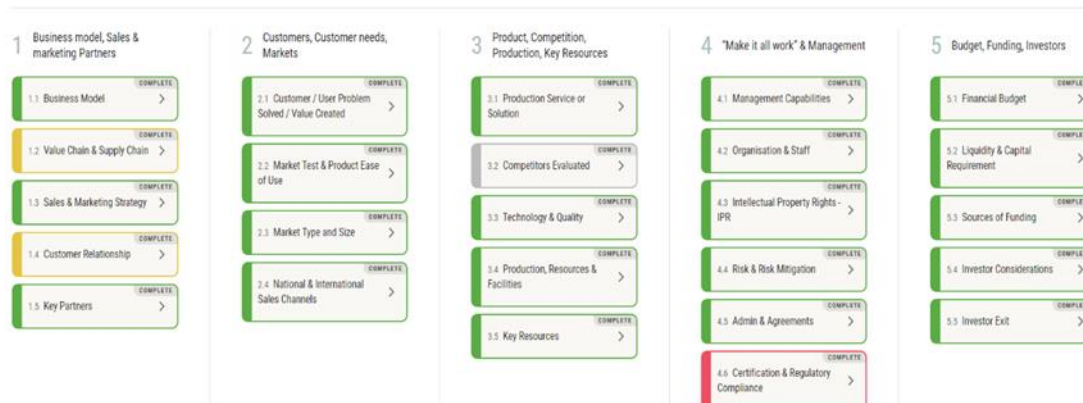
1 Business model, Sales & marketing Partners

COMPLETE
1.1 Business Model >

COMPLETE
1.2 Value Chain & Supply Chain >

COMPLETE
1.3 Sales & Marketing Strategy >

COMPLETE
1.4 Customer Relationship >

COMPLETE
1.5 Key Partners >

2 Customers, Customer needs, Markets

COMPLETE
2.1 Customer / User Problem Solved / Value Created >

COMPLETE
2.2 Market Test & Product Ease of Use >

COMPLETE
2.3 Market Type and Size >

COMPLETE
2.4 National & International Sales Channels >

3 Product, Competition, Production, Key Resources

COMPLETE
3.1 Production Service or Solution >

COMPLETE
3.2 Competitors Evaluated >

COMPLETE
3.3 Technology & Quality >

COMPLETE
3.4 Production, Resources & Facilities >

COMPLETE
3.5 Key Resources >

4 "Make it all work" & Management

COMPLETE
4.1 Management Capabilities >

COMPLETE
4.2 Organisation & Staff >

COMPLETE
4.3 Intellectual Property Rights - IPR >

COMPLETE
4.4 Risk & Risk Mitigation >

COMPLETE
4.5 Admin & Agreements >

COMPLETE
4.6 Certification & Regulatory Compliance >

5 Budget, Funding, Investors

COMPLE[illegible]
5.1 Financial Budget >

COMPLE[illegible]
5.2 Liquidity & Capital Requirement >

COMPLE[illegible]
5.3 Sources of Funding >

COMPLE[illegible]
5.4 Investor Considerations >

COMPLE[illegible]
5.5 Investor Exit >